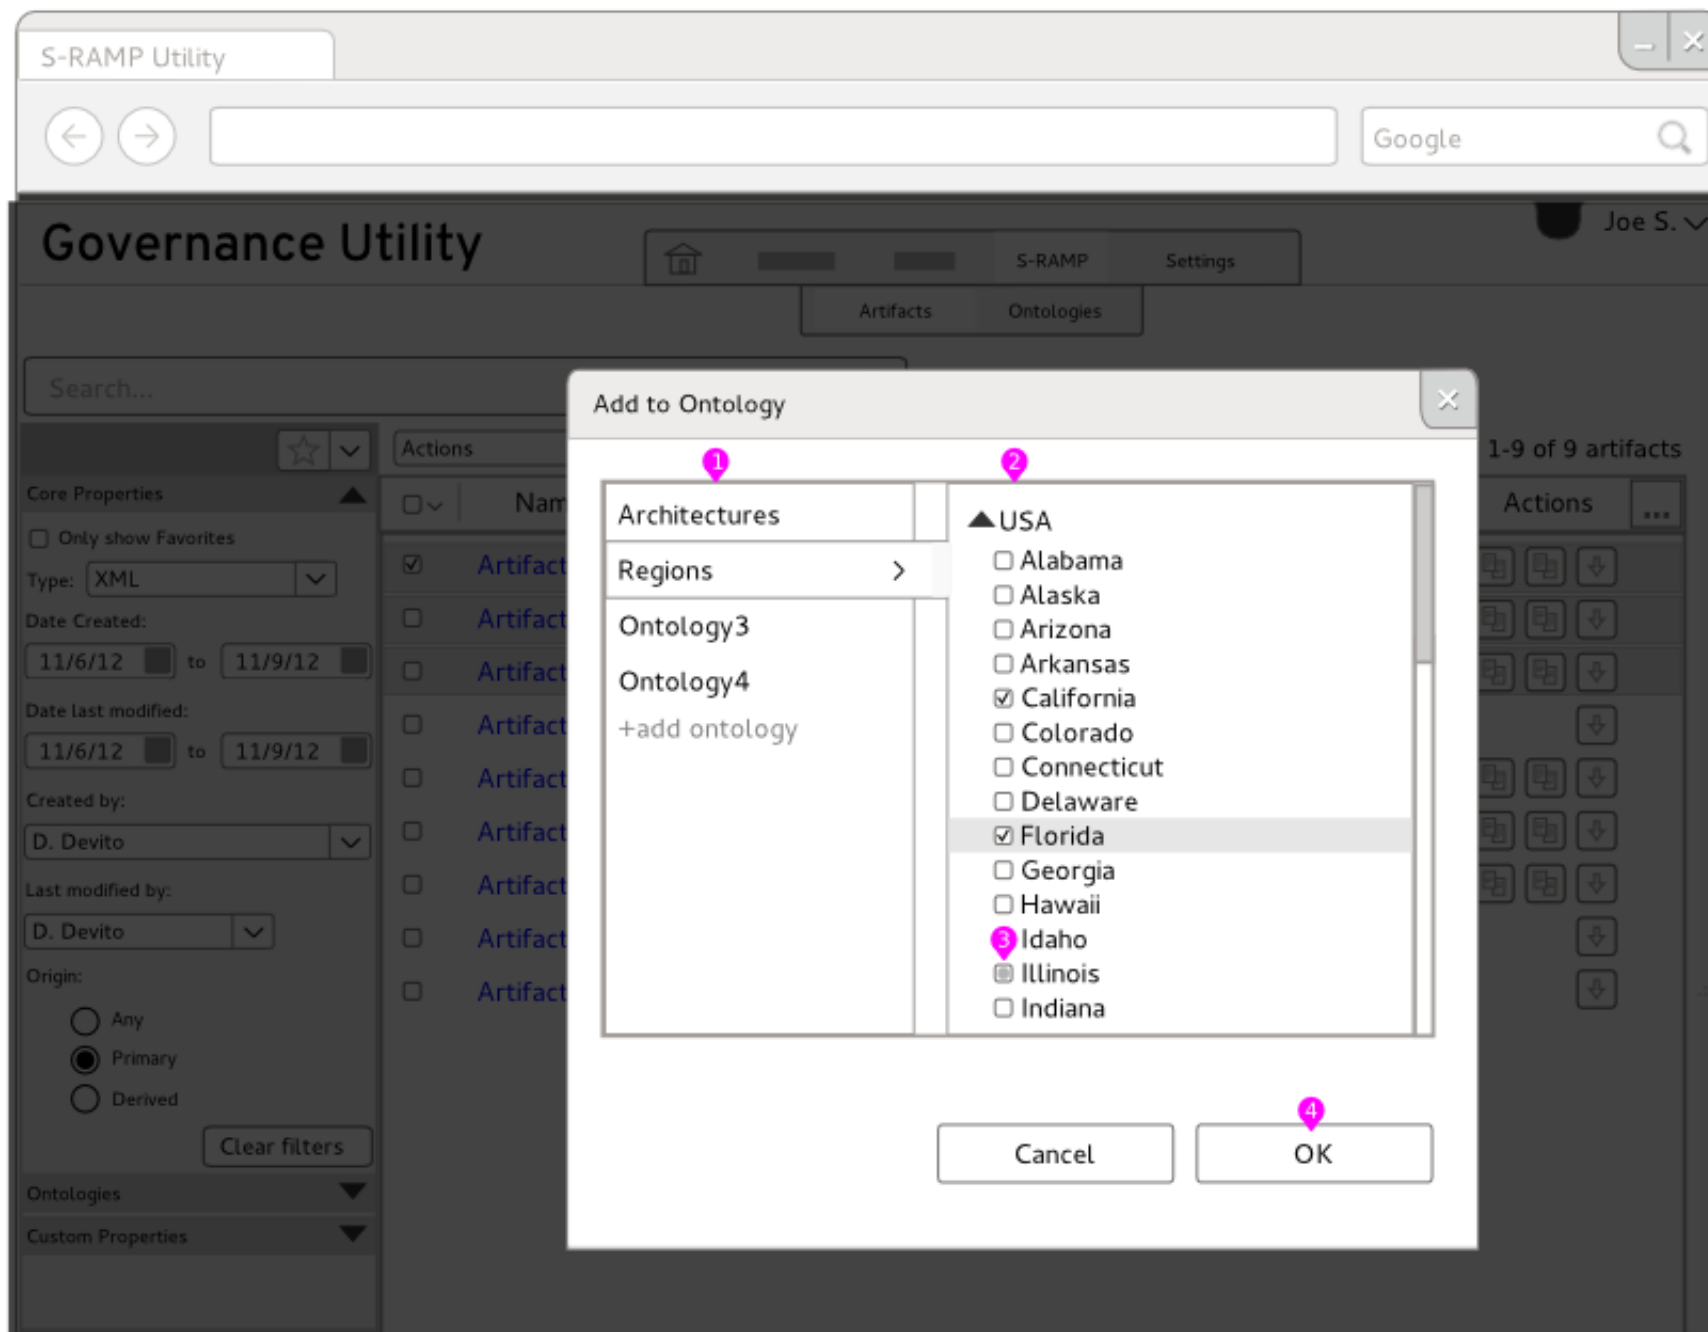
S-RAMP Utility

Google

Governance Utility

Joe S.

S-RAMP Settings

Artifacts Ontologies

Search...

Actions

1-9 of 9 artifacts

Core Properties

Only show Favorites

Type: XML

Date Created:

11/6/12 to 11/9/12

Date last modified:

11/6/12 to 11/9/12

Created by:

D. Devito

Last modified by:

D. Devito

Origin:

Any

Primary

Derived

Clear filters

Ontologies

Custom Properties

Nam

Artifact
Artifact
Artifact
Artifact
Artifact
Artifact
Artifact
Artifact
Artifact

Actions

...

Add to Ontology

1

2

Architectures

Regions

Ontology3

Ontology4

+add ontology

USA

Alabama
Alaska
Arizona
Arkansas
California
Colorado
Connecticut
Delaware
Florida
Georgia
Hawaii
3 Idaho
Illinois
Indiana

4

Cancel

OK